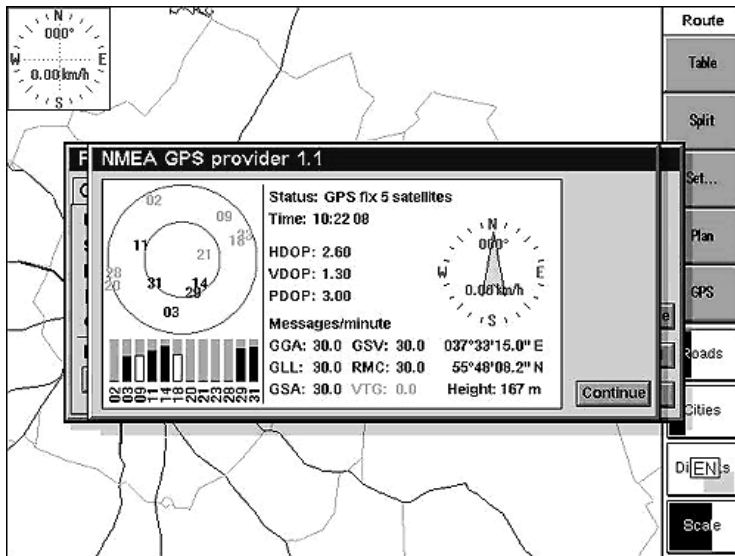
N
000°
W
E
0.00 km/h
S

Route
Table
Split
Set...
Plan
GPS
Roads
Cities
Di[EN]s
Scale

F
NMEA GPS provider 1.1

02
09
11
21
18
28
20
31
29
14
03

02
03
09
11
14
18
20
21
28
29
31

Status: GPS fix 5 satellites
Time: 10:22 08
HDOP: 2.60
VDOP: 1.30
PDOP: 3.00
Messages/minute
GGA: 30.0 GSV: 30.0
GLL: 30.0 RMC: 30.0
GSA: 30.0 VTG: 0.0

N
000°
W
E
0.00 km/h
S

037°33'15.0" E
55°48'08.2" N
Height: 167 m

Continue